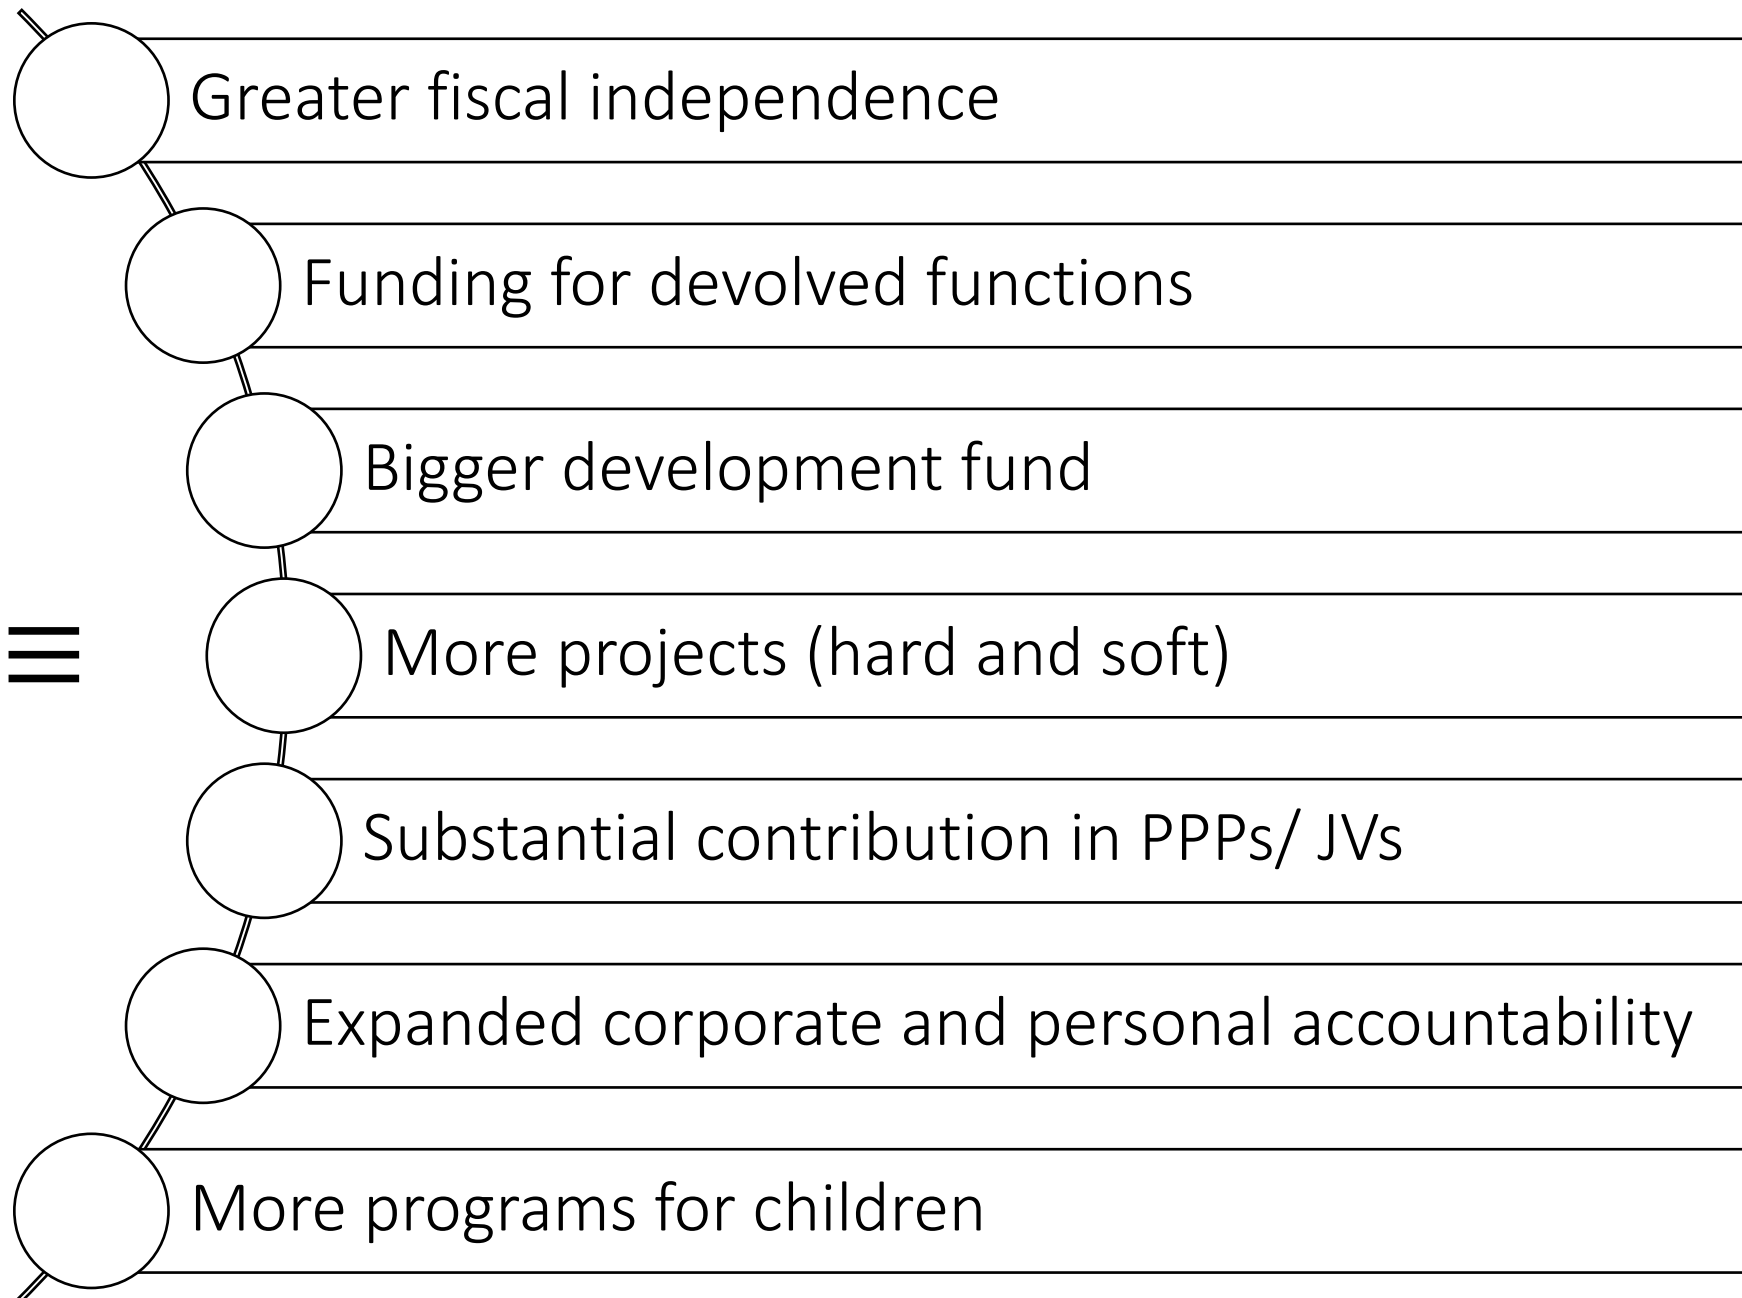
≡

Greater fiscal independence

Funding for devolved functions

Bigger development fund

More projects (hard and soft)

Substantial contribution in PPPs/ JVs

Expanded corporate and personal accountability

More programs for children